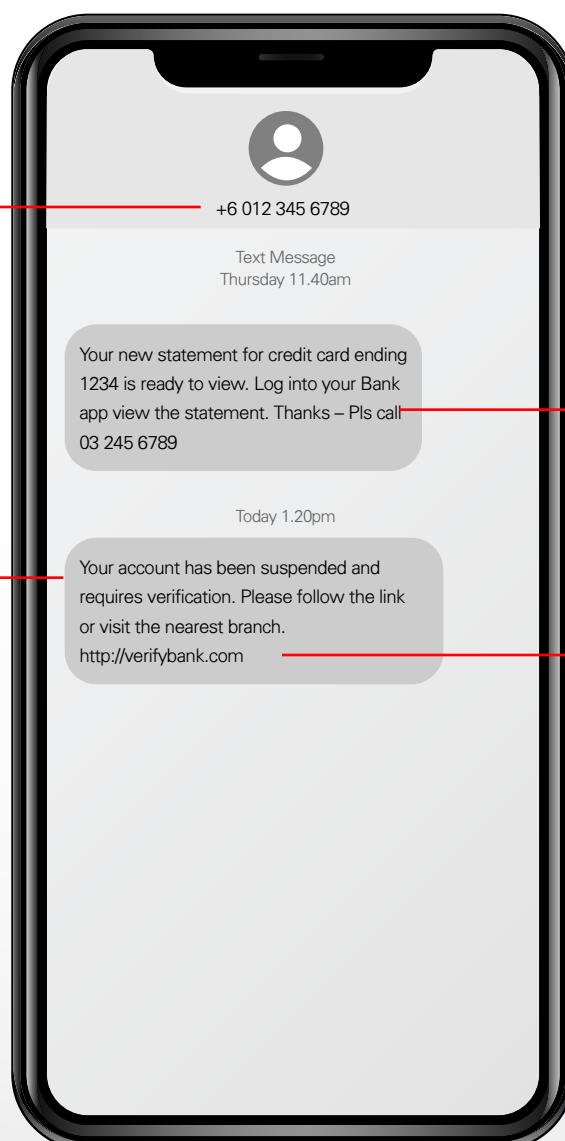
+6 012 345 6789

Text Message
Thursday 11.40am

Your new statement for credit card ending 1234 is ready to view. Log into your Bank app view the statement. Thanks – Pls call 03 245 6789

Today 1.20pm

Your account has been suspended and requires verification. Please follow the link or visit the nearest branch. http://verifybank.com